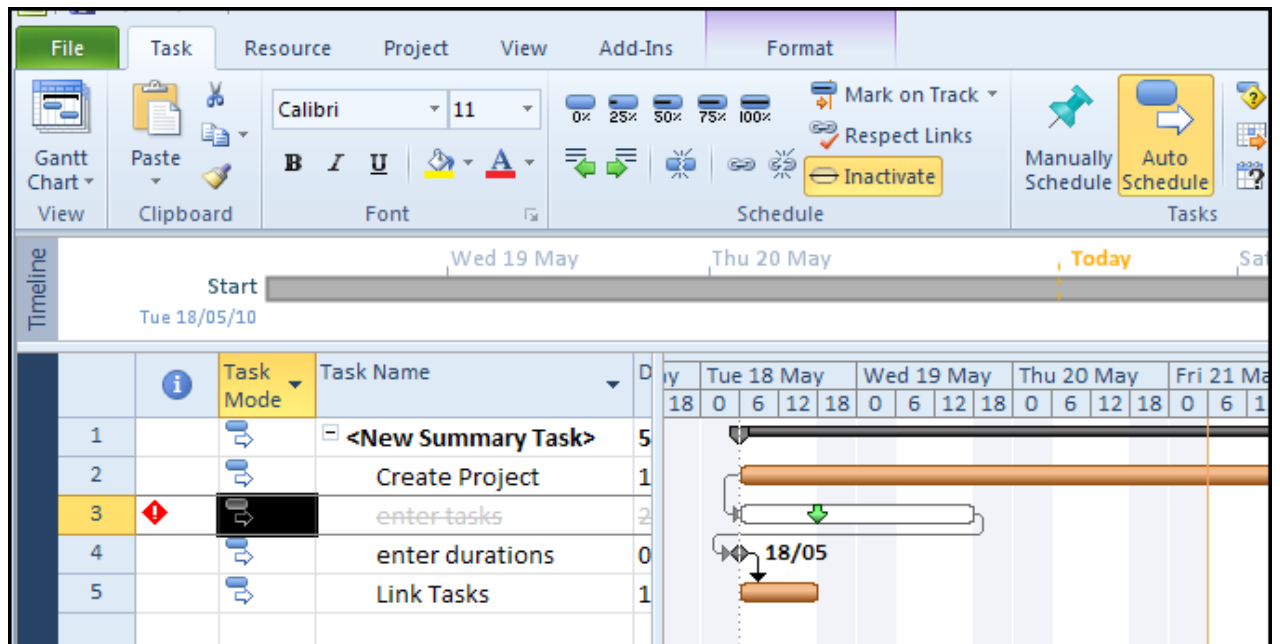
File Task Resource Project View Add-Ins Format

Gantt Chart
View

Paste
Clipboard

Calibri 11
B I U A
Font

0% 25% 50% 75% 100%
Mark on Track
Respect Links
Inactivate
Schedule

Manually Schedule
Auto Schedule
Tasks

Timeline
Wed 19 May
Thu 20 May
Today
Sat
Start
Tue 18/05/10

| | | Task Mode | Task Name | D |
|---|---|---|---|---|
| 1 | | | <New Summary Task> | 5 |
| 2 | | | Create Project | 1 |
| 3 | | | enter tasks | 2 |
| 4 | | | enter durations | 0 |
| 5 | | | Link Tasks | 1 |

Tue 18 May | Wed 19 May | Thu 20 May | Fri 21 Ma
18 0 6 12 18 0 6 12 18 0 6 12 18 0 6 1
18/05